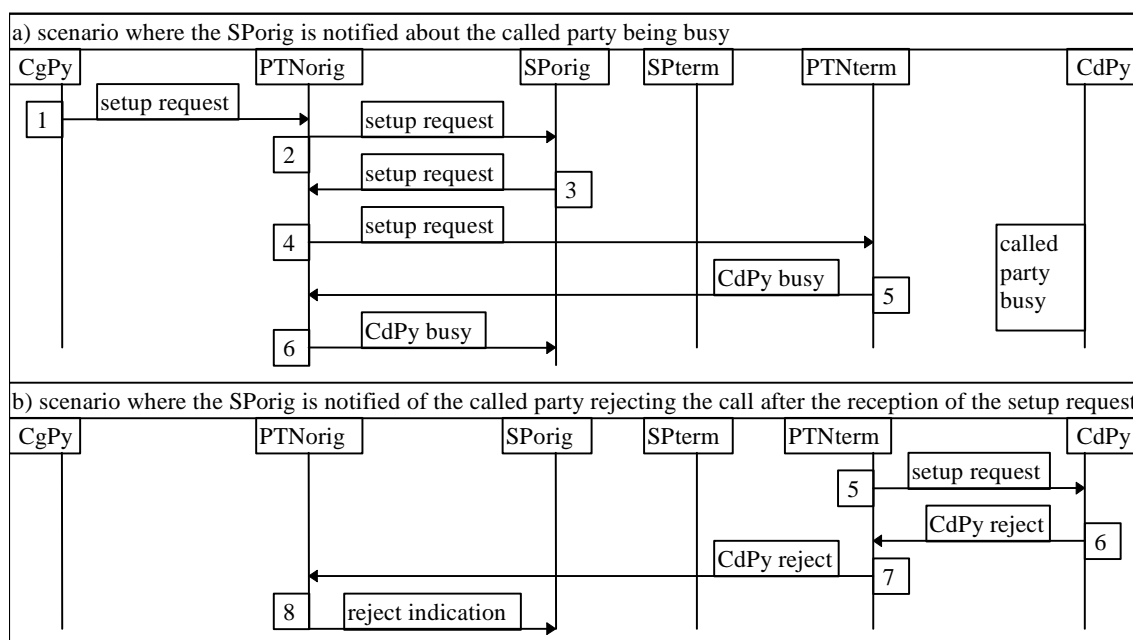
a) scenario where the SPorig is notified about the called party being busy

CgPy | PTNorig | SPorig | SPterm | PTNterm | CdPy

1 setup request

setup request 2

setup request 3

4 setup request

called party busy

CdPy busy 5

6 CdPy busy

b) scenario where the SPorig is notified of the called party rejecting the call after the reception of the setup request

CgPy | PTNorig | SPorig | SPterm | PTNterm | CdPy

5 setup request

CdPy reject 6

CdPy reject 7

8 reject indication